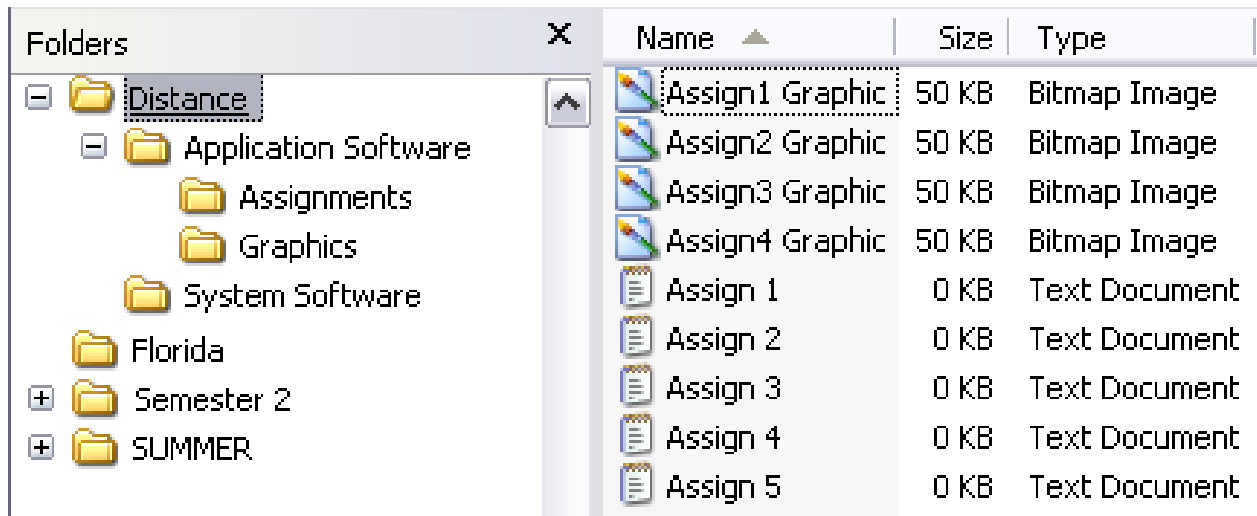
Folders ×

Distance
Application Software
Assignments
Graphics
System Software
Florida
Semester 2
SUMMER

| Name | Size | Type |
|---|---|---|
| Assign1 Graphic | 50 KB | Bitmap Image |
| Assign2 Graphic | 50 KB | Bitmap Image |
| Assign3 Graphic | 50 KB | Bitmap Image |
| Assign4 Graphic | 50 KB | Bitmap Image |
| Assign 1 | 0 KB | Text Document |
| Assign 2 | 0 KB | Text Document |
| Assign 3 | 0 KB | Text Document |
| Assign 4 | 0 KB | Text Document |
| Assign 5 | 0 KB | Text Document |